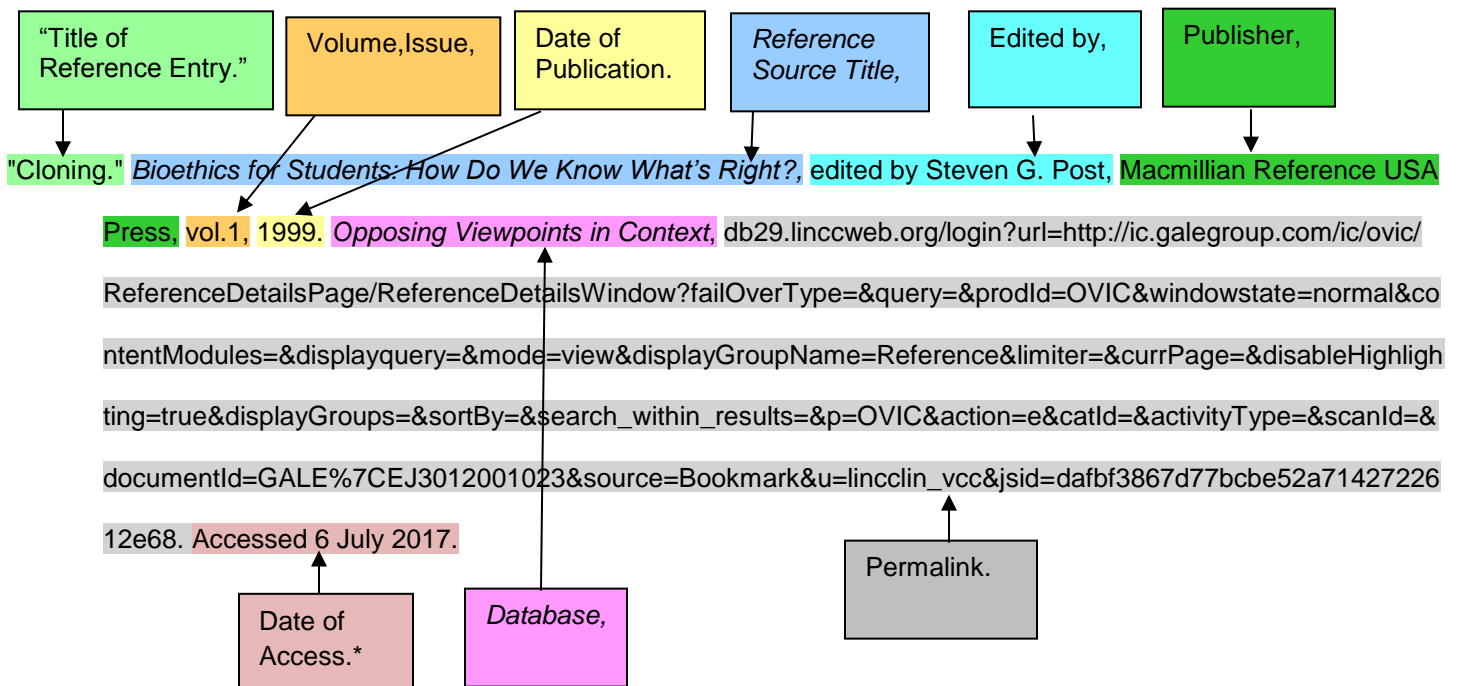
“Title of Reference Entry.”

Volume,Issue,

Date of Publication.

*Reference Source Title,*

Edited by,

Publisher,

"Cloning." *Bioethics for Students: How Do We Know What’s Right?,* edited by Steven G. Post, Macmillian Reference USA Press, vol.1, 1999. *Opposing Viewpoints in Context*, db29.linccweb.org/login?url=http://ic.galegroup.com/ic/ovic/ReferenceDetailsPage/ReferenceDetailsWindow?failOverType=&query=&prodId=OVIC&windowstate=normal&contentModules=&displayquery=&mode=view&displayGroupName=Reference&limiter=&currPage=&disableHighlighting=true&displayGroups=&sortBy=&search_within_results=&p=OVIC&action=e&catId=&activityType=&scanId=&documentId=GALE%7CEJ3012001023&source=Bookmark&u=lincclin_vcc&jsid=dafbf3867d77bcbe52a7142722612e68. Accessed 6 July 2017.

Permalink.

Date of Access.*

*Database,*